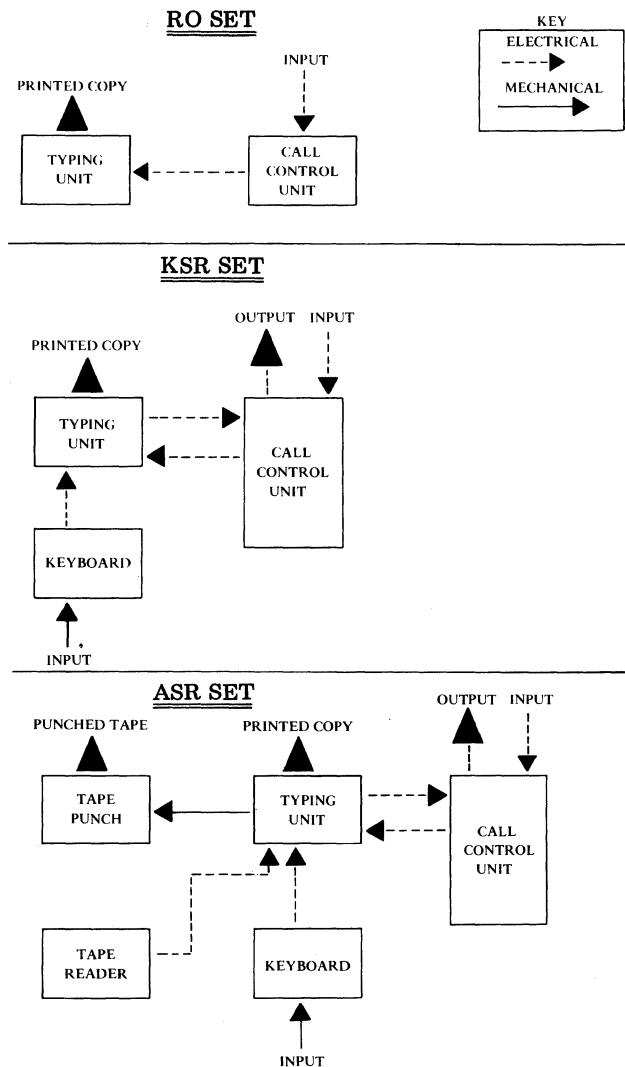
RO SET

KEY
ELECTRICAL
MECHANICAL

INPUT

PRINTED COPY

TYPING UNIT

CALL CONTROL UNIT

KSR SET

OUTPUT INPUT

PRINTED COPY

TYPING UNIT

CALL CONTROL UNIT

KEYBOARD

INPUT

ASR SET

OUTPUT INPUT

PUNCHED TAPE

PRINTED COPY

TAPE PUNCH

TYPING UNIT

CALL CONTROL UNIT

TAPE READER

KEYBOARD

INPUT